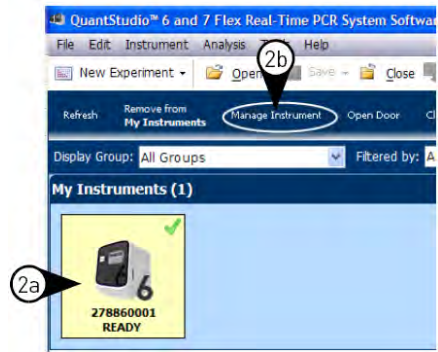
QuantStudio™ 6 and 7 Flex Real-Time PCR System Softw

File Edit Instrument Analysis T Help

New Experiment Open Save Close

2b

Refresh Remove from My Instruments Manage Instrument Open Door Cl

Display Group: All Groups Filtered by: A

My Instruments (1)

2a

6

278860001
READY